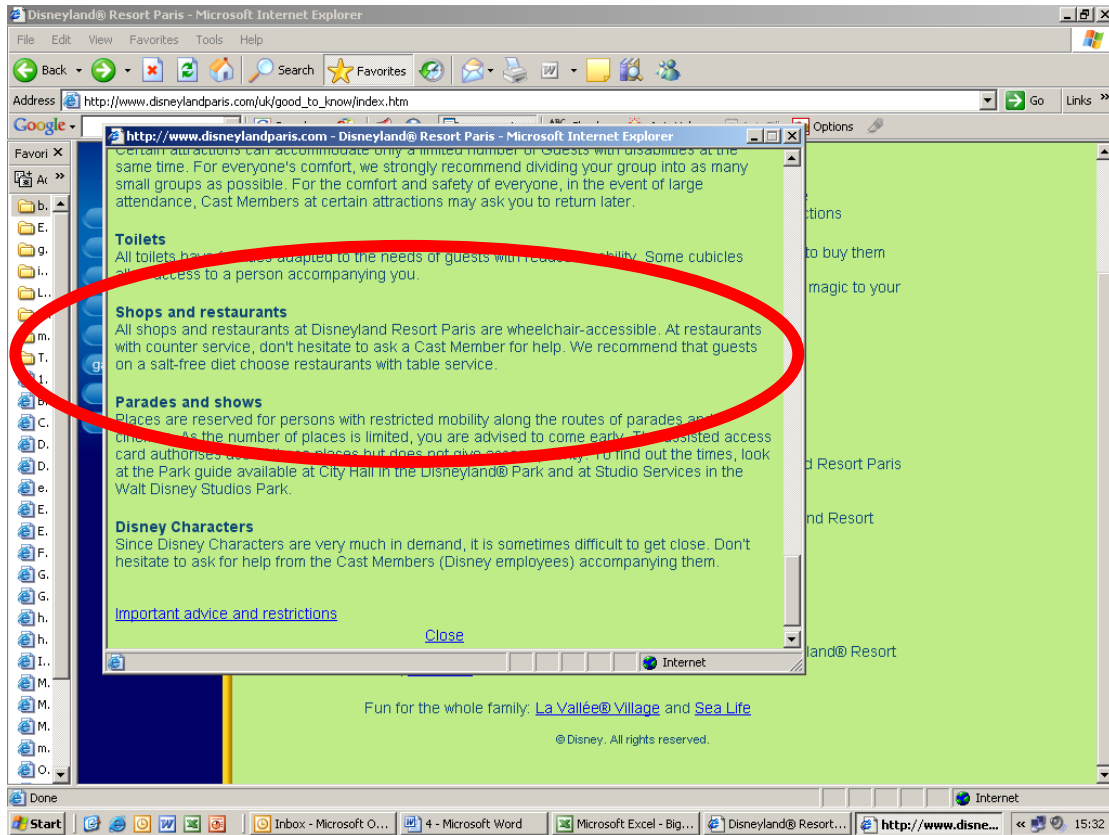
Disneyland® Resort Paris - Microsoft Internet Explorer

File Edit View Favorites Tools Help

Back Search Favorites

Address http://www.disneylandparis.com/uk/good_to_know/index.htm

Go Links

Google

Options

Favori

http://www.disneylandparis.com - Disneyland® Resort Paris - Microsoft Internet Explorer

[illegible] attractions can accommodate only a limited number of Guests with disabilities at the same time. For everyone's comfort, we strongly recommend dividing your group into as many small groups as possible. For the comfort and safety of everyone, in the event of large attendance, Cast Members at certain attractions may ask you to return later.

Toilets
All toilets have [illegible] adapted to the needs of guests with reduce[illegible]bility. Some cubicles al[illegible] access to a person accompanying you.

Shops and restaurants
All shops and restaurants at Disneyland Resort Paris are wheelchair-accessible. At restaurants with counter service, don't hesitate to ask a Cast Member for help. We recommend that guests on a salt-free diet choose restaurants with table service.

Parades and shows
Places are reserved for persons with restricted mobility along the routes of parades and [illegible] cine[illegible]. As the number of places is limited, you are advised to come early. T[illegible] assisted access card authorises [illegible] places but does not give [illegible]. To find out the times, look at the Park guide available at City Hall in the Disneyland® Park and at Studio Services in the Walt Disney Studios Park.

Disney Characters
Since Disney Characters are very much in demand, it is sometimes difficult to get close. Don't hesitate to ask for help from the Cast Members (Disney employees) accompanying them.

Important advice and restrictions

Close

Internet

ctions
to buy them
magic to your
d Resort Paris
nd Resort
land® Resort

Fun for the whole family: La Vallée® Village and Sea Life

© Disney. All rights reserved.

Done

Internet

Start

Inbox - Microsoft O...

4 - Microsoft Word

Microsoft Excel - Big...

Disneyland® Resort...

http://www.disne...

15:32